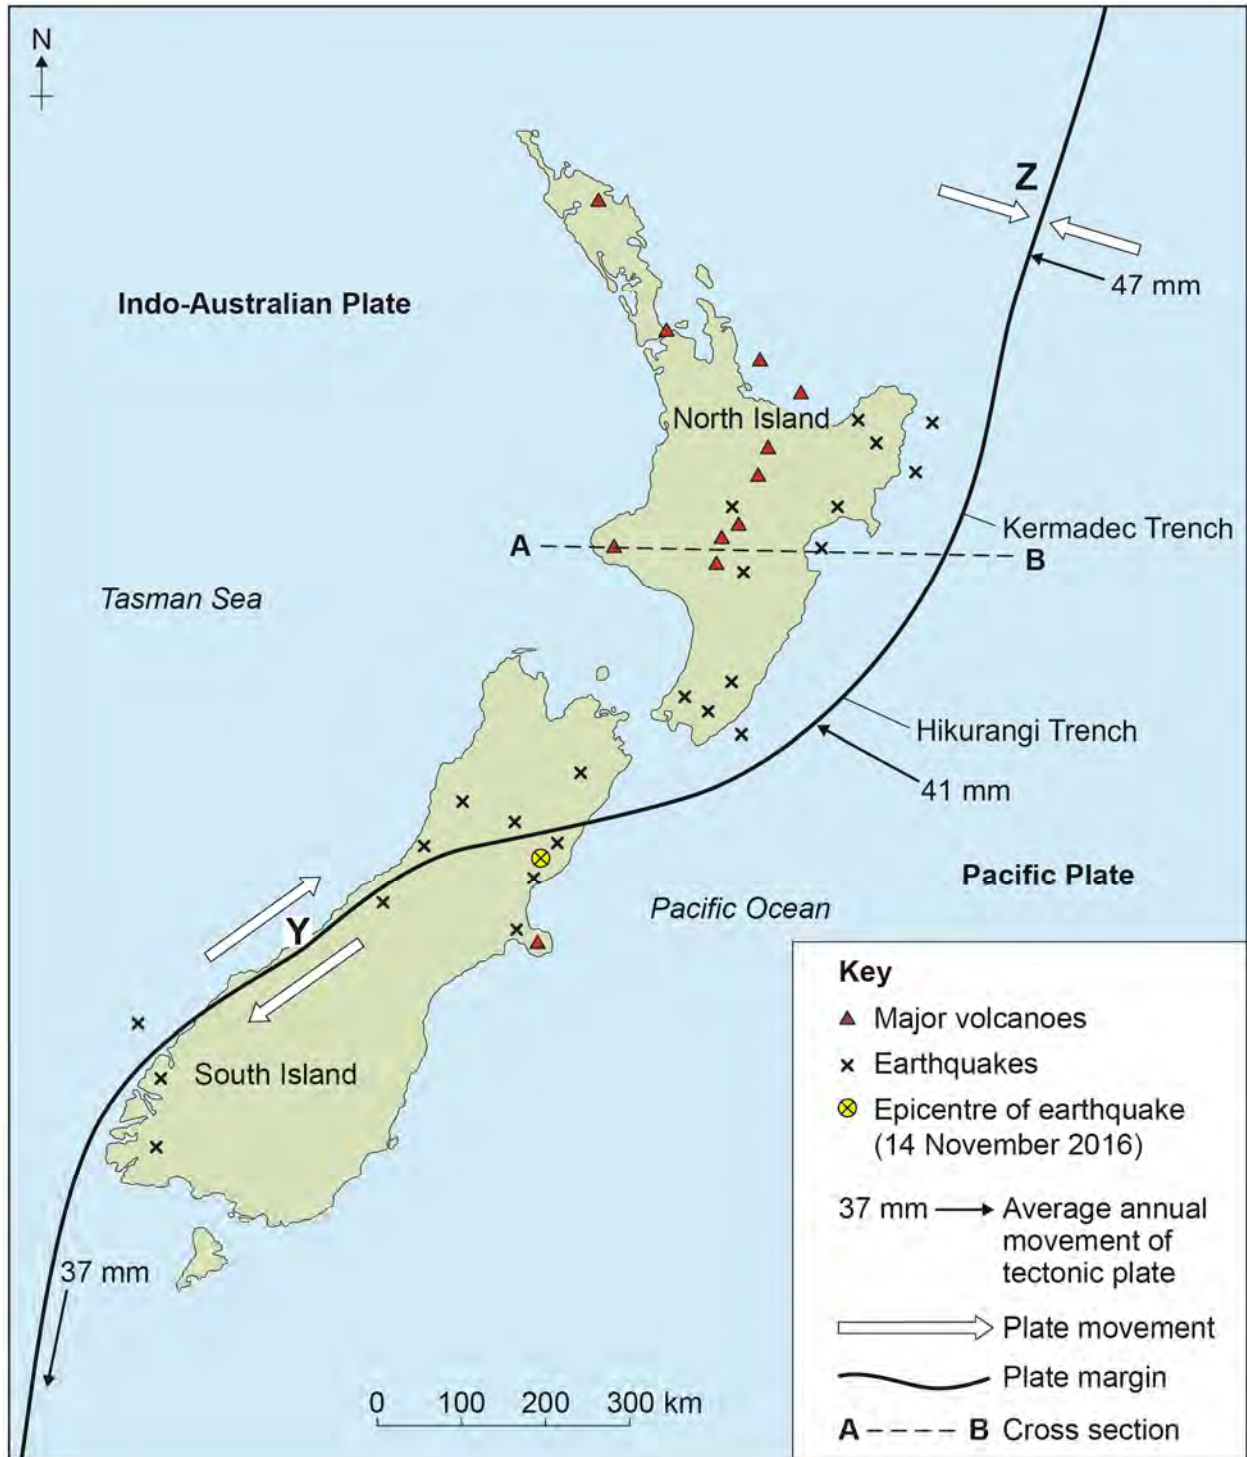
N

Z

47 mm

Indo-Australian Plate

North Island

Kermadec Trench

A

B

Tasman Sea

Hikurangi Trench

41 mm

Pacific Plate

Pacific Ocean

Y

South Island

37 mm

0 100 200 300 km

Key
Major volcanoes
Earthquakes
Epicentre of earthquake (14 November 2016)
37 mm Average annual movement of tectonic plate
Plate movement
Plate margin
A B Cross section